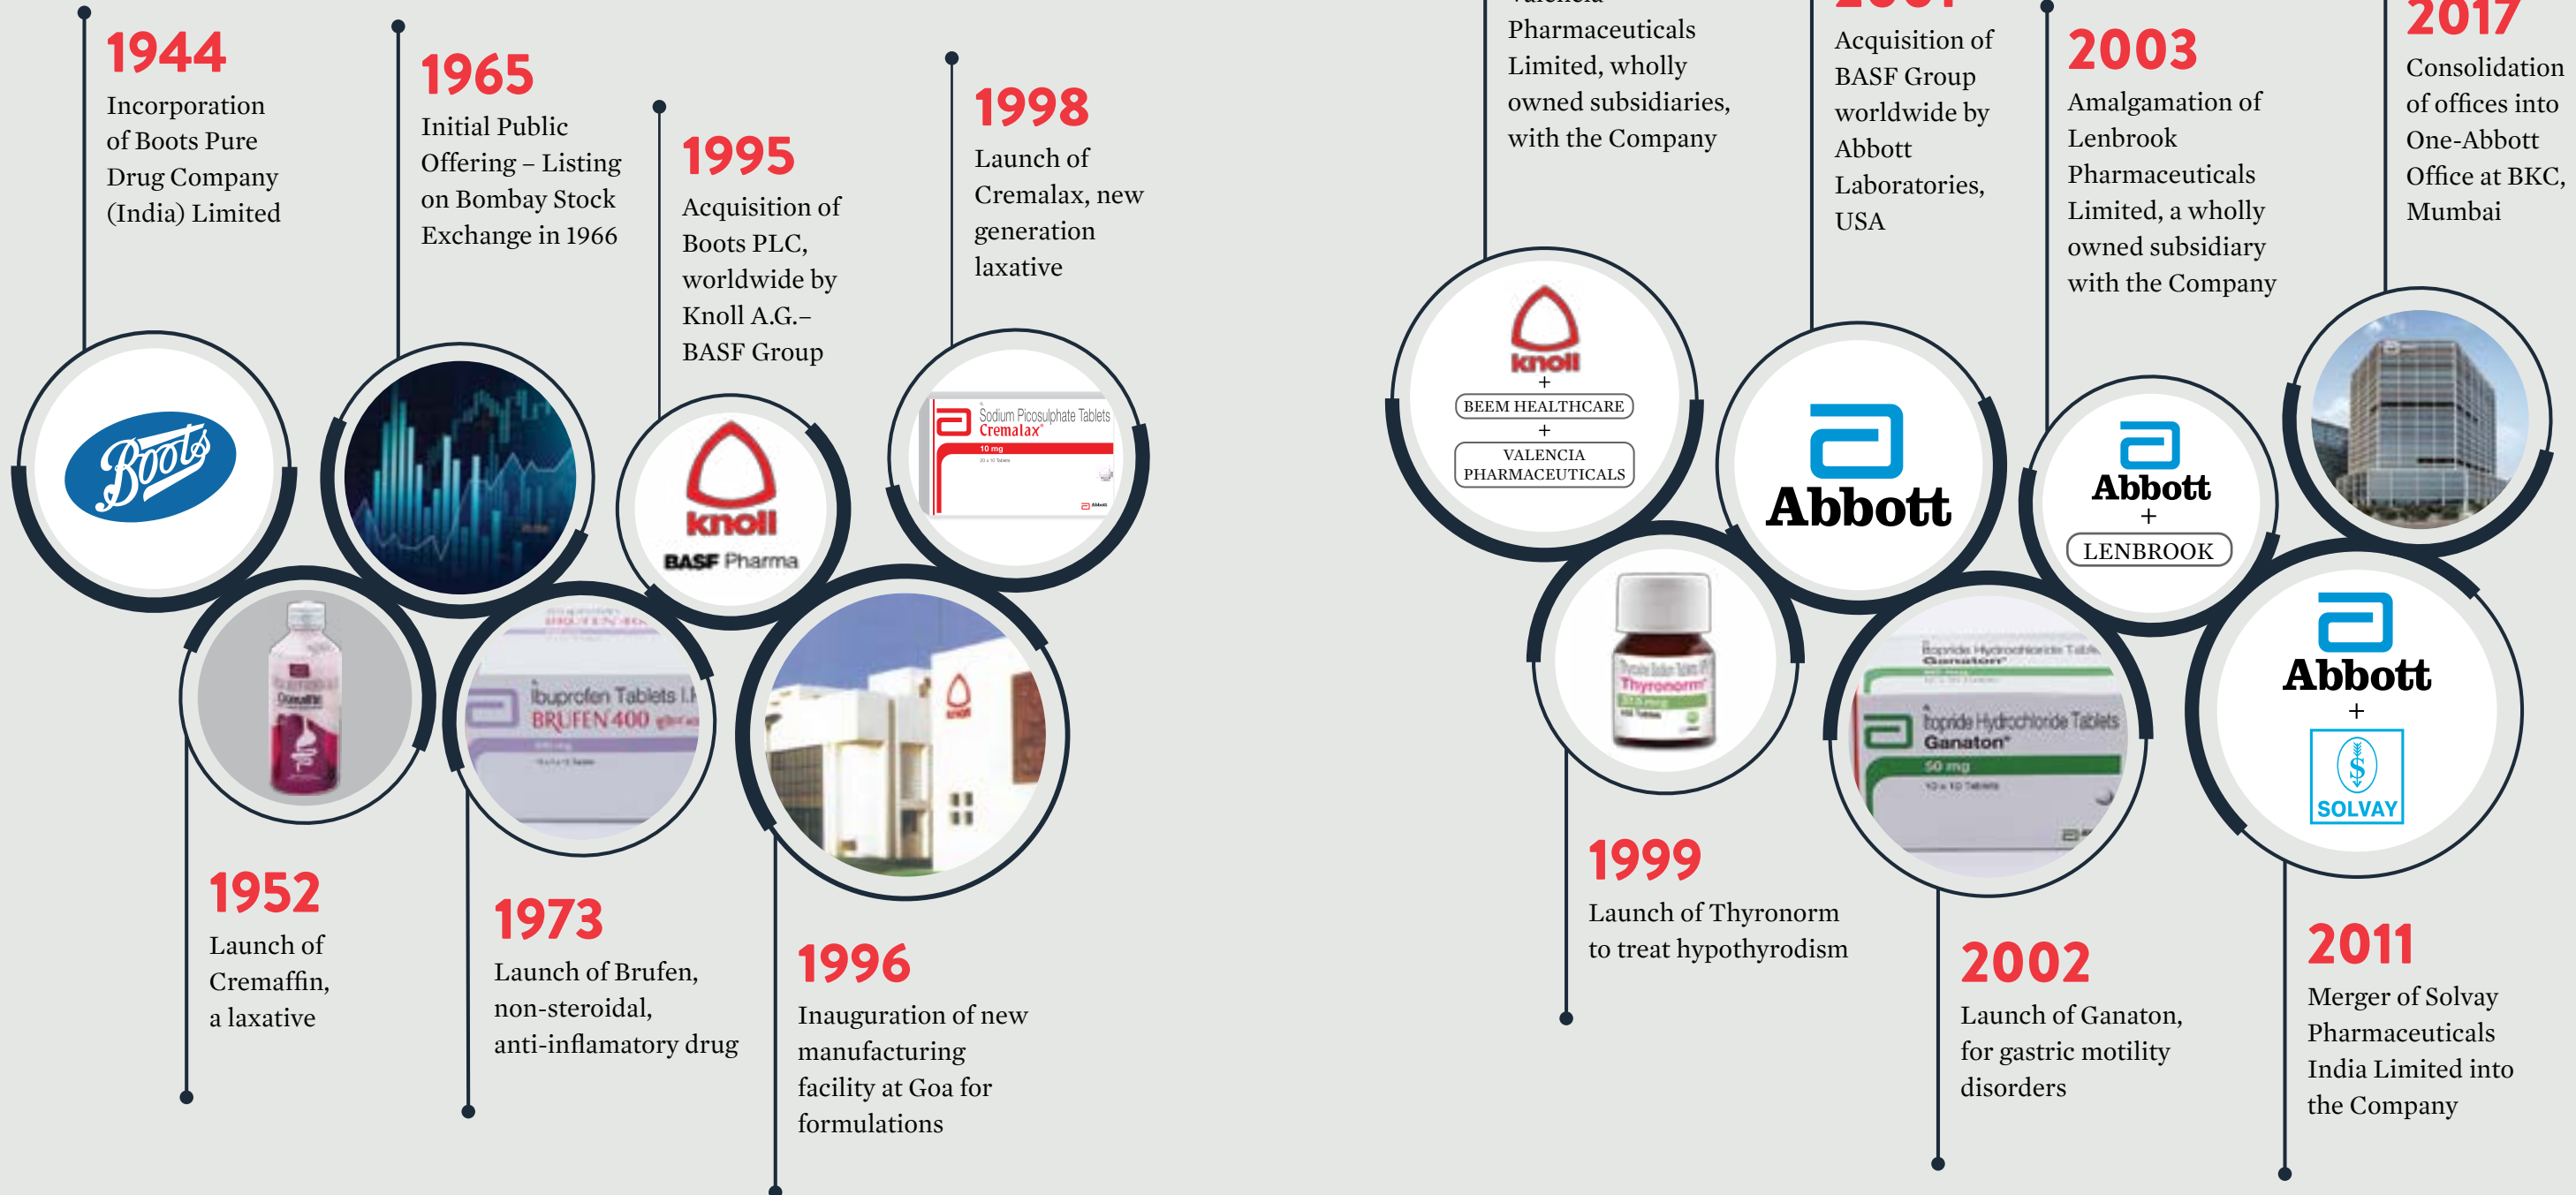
1944
Incorporation of Boots Pure Drug Company (India) Limited

Boots

1965
Initial Public Offering – Listing on Bombay Stock Exchange in 1966

1995
Acquisition of Boots PLC, worldwide by Knoll A.G.– BASF Group

knoll
BASF Pharma

1998
Launch of Cremalax, new generation laxative

Sodium Picosulphate Tablets
Cremalax
10 mg

1952
Launch of Cremaffin, a laxative

Ibuprofen Tablets I.P.
BRUFEN 400

1973
Launch of Brufen, non-steroidal, anti-inflamatory drug

1996
Inauguration of new manufacturing facility at Goa for formulations

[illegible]
Pharmaceuticals Limited, wholly owned subsidiaries, with the Company

knoll
+
BEEM HEALTHCARE
+
VALENCIA PHARMACEUTICALS

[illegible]
Acquisition of BASF Group worldwide by Abbott Laboratories, USA

Abbott

2003
Amalgamation of Lenbrook Pharmaceuticals Limited, a wholly owned subsidiary with the Company

Abbott
+
LENBROOK

2017
Consolidation of offices into One-Abbott Office at BKC, Mumbai

Thyronorm

1999
Launch of Thyronorm to treat hypothyrodism

Itopride Hydrochloride Tablets
Ganaton
50 mg

2002
Launch of Ganaton, for gastric motility disorders

Abbott
+
SOLVAY

2011
Merger of Solvay Pharmaceuticals India Limited into the Company